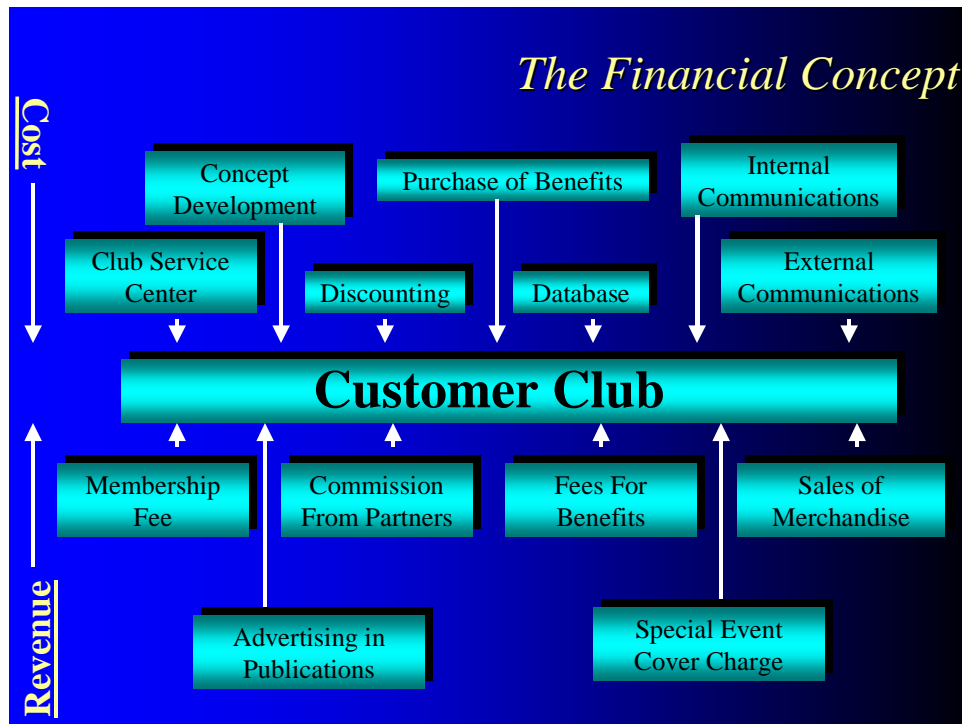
The Financial Concept

Cost

Concept Development

Purchase of Benefits

Internal Communications

Club Service Center

Discounting

Database

External Communications

Customer Club

Membership Fee

Commission From Partners

Fees For Benefits

Sales of Merchandise

Advertising in Publications

Special Event Cover Charge

Revenue